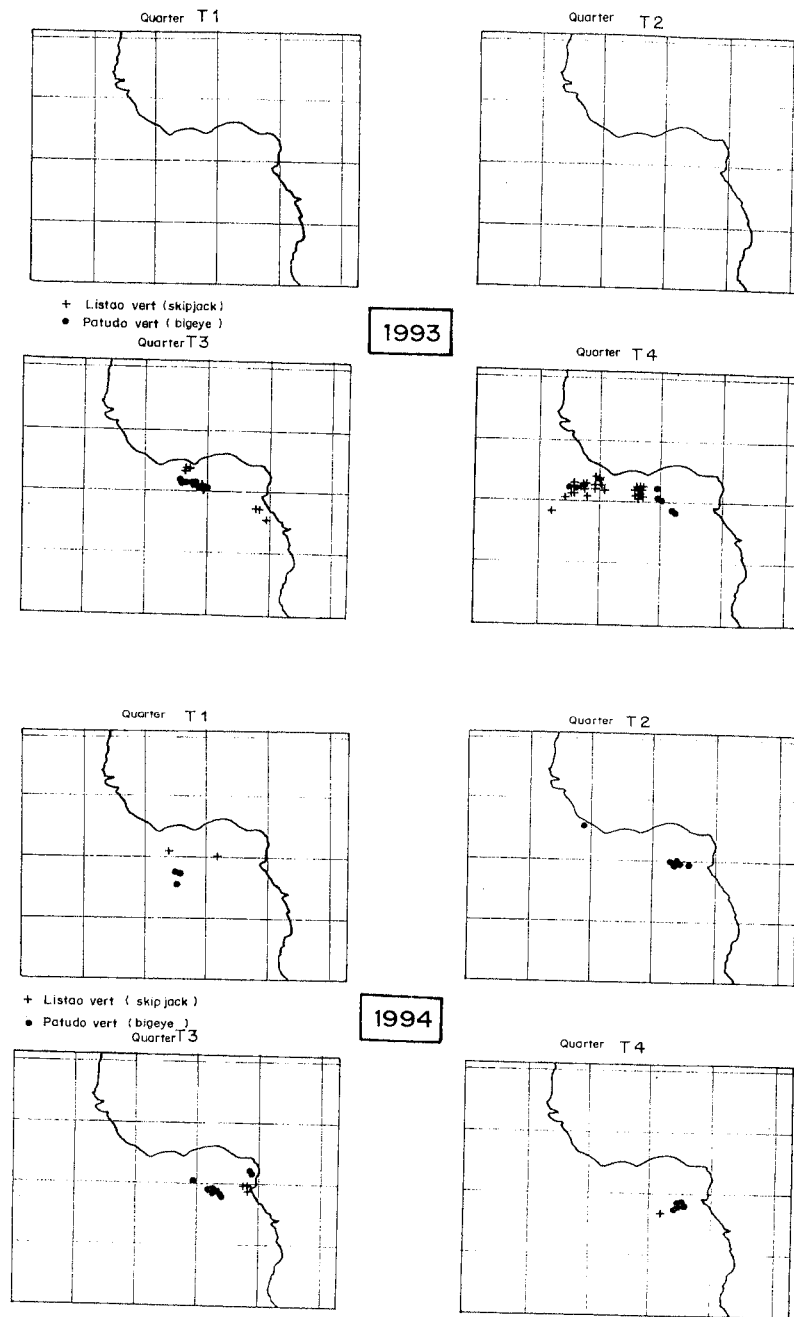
Quarter T1

Quarter T2

+ Listao vert (skipjack)
• Patudo vert (bigeye)

1993

Quarter T3

Quarter T4

Quarter T1

Quarter T2

+ Listao vert (skipjack)
• Patudo vert (bigeye)

1994

Quarter T3

Quarter T4